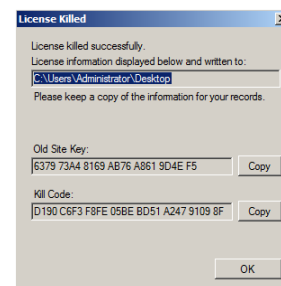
License Killed

License killed successfully.
License information displayed below and written to:
C:\Users\Administrator\Desktop
Please keep a copy of the information for your records.

Old Site Key:
6379 73A4 8169 AB76 A861 9D4E F5
Copy

Kill Code:
D190 C6F3 F8FE 05BE BD51 A247 9109 8F
Copy

OK